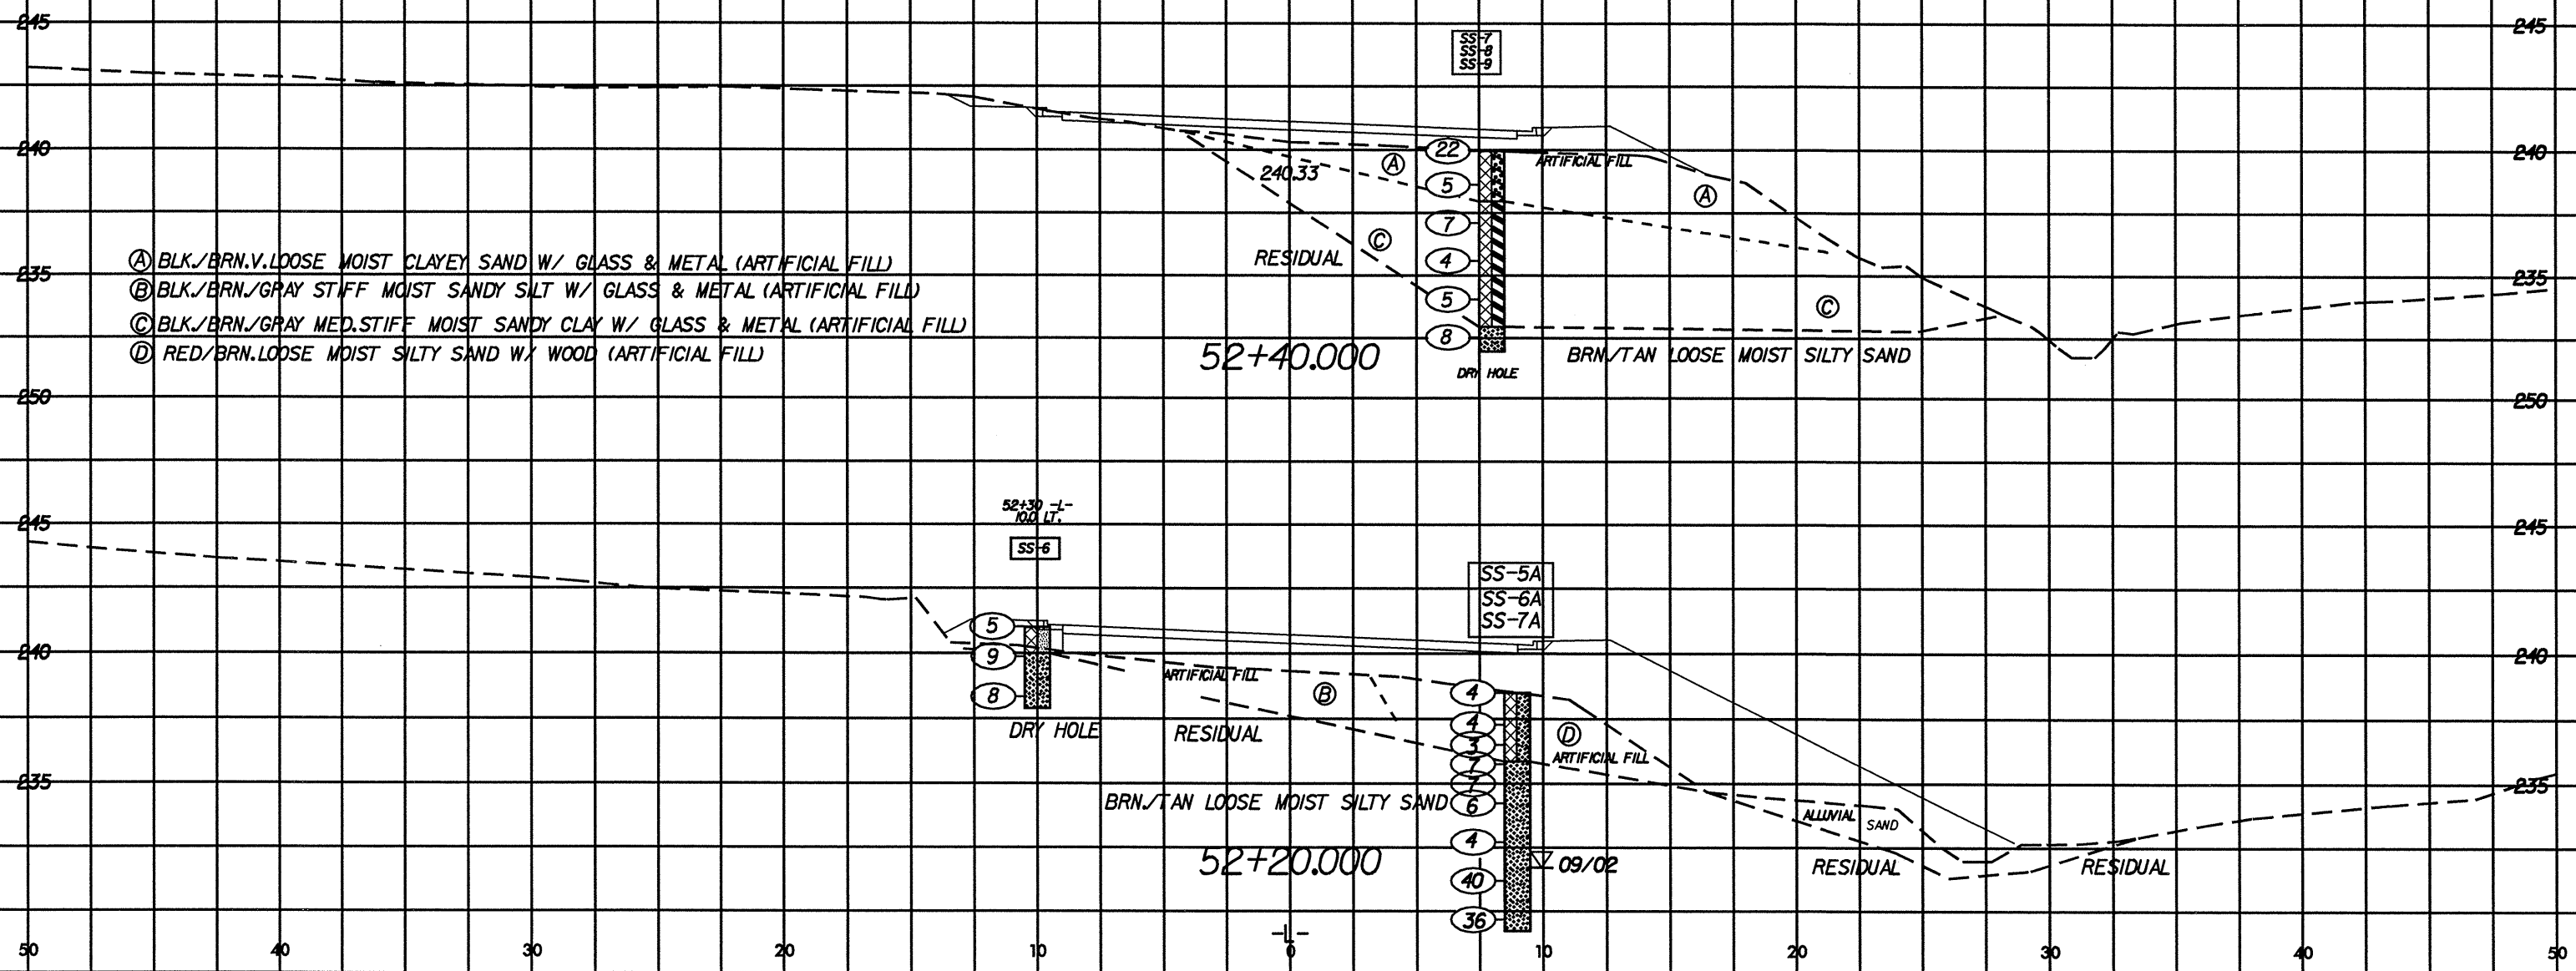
245
245

SS-7
SS-8
SS-9

240
240

22
ARTIFICIAL FILL
240.33
Ⓐ
5
Ⓐ
7
Ⓒ
RESIDUAL
4

235
235

Ⓐ BLK./BRN.V.LOOSE MOIST CLAYEY SAND W/ GLASS & METAL (ARTIFICIAL FILL)
Ⓑ BLK./BRN./GRAY STIFF MOIST SANDY SILT W/ GLASS & METAL (ARTIFICIAL FILL)
Ⓒ BLK./BRN./GRAY MED.STIFF MOIST SANDY CLAY W/ GLASS & METAL (ARTIFICIAL FILL)
Ⓓ RED/BRN.LOOSE MOIST SILTY SAND W/ WOOD (ARTIFICIAL FILL)

5
Ⓒ
8
52+40.000
BRN/TAN LOOSE MOIST SILTY SAND
DRY HOLE

250
250

52+30 -L-
10.0 LT.

SS-6

245
245

SS-5A
SS-6A
SS-7A

5
240
240
9
ARTIFICIAL FILL
Ⓑ
8
4
DRY HOLE
RESIDUAL
4
Ⓓ
3
ARTIFICIAL FILL
7
235
235
BRN/TAN LOOSE MOIST SILTY SAND
6
ALLUVIAL SAND
4
52+20.000
09/02
RESIDUAL
RESIDUAL
40
36

50
40
30
20
10
-L-
0
10
20
30
40
50